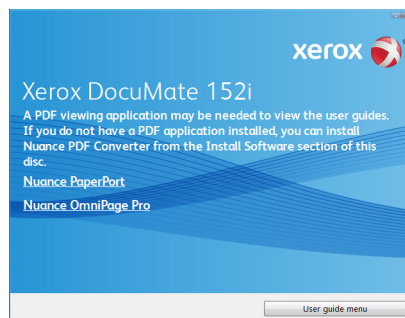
xerox

Xerox DocuMate 152i

A PDF viewing application may be needed to view the user guides. If you do not have a PDF application installed, you can install Nuance PDF Converter from the Install Software section of this disc.

Nuance PaperPort

Nuance OmniPage Pro

User guide menu